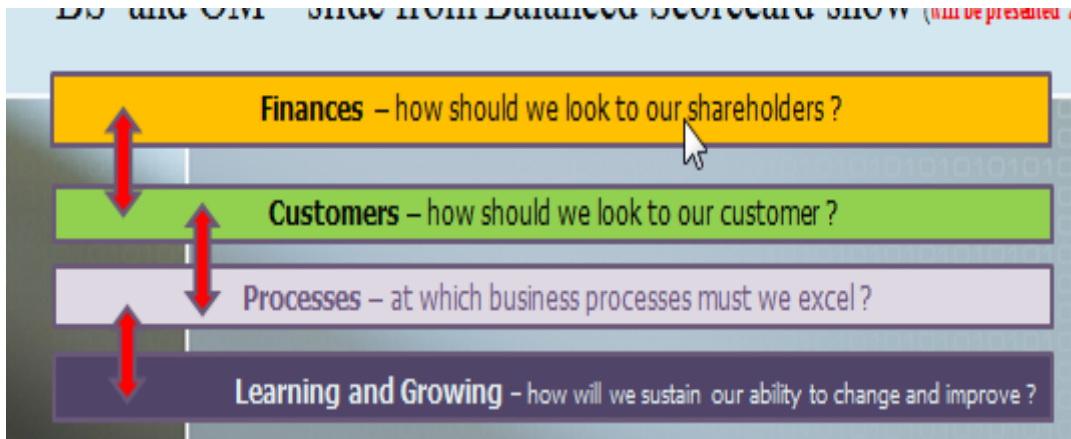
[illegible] and OM" slide from Balanced Scorecard show (will be presented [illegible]

Finances – how should we look to our shareholders ?

Customers – how should we look to our customer ?

Processes – at which business processes must we excel ?

Learning and Growing – how will we sustain our ability to change and improve ?